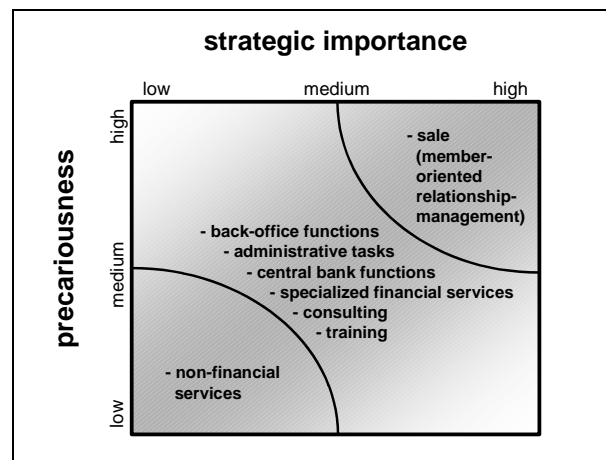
strategic importance

low medium high

precariousness

high medium low

- sale (member-oriented relationship-management)

- back-office functions
- administrative tasks
- central bank functions
- specialized financial services
- consulting
- training

- non-financial services